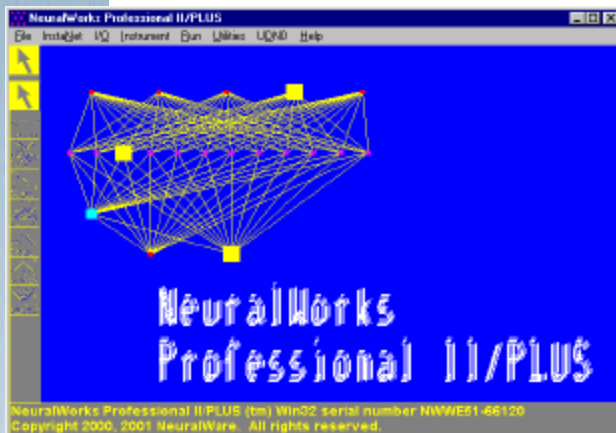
NeuralWorks Professional II/PLUS

File InstaNet I/O Instrument Run Utilities UDND Help

NeuralWorks
Professional II/PLUS

NeuralWorks Professional II/PLUS (tm) Win32 serial number NWWE61-66120
Copyright 2000, 2001 NeuralWare. All rights reserved.